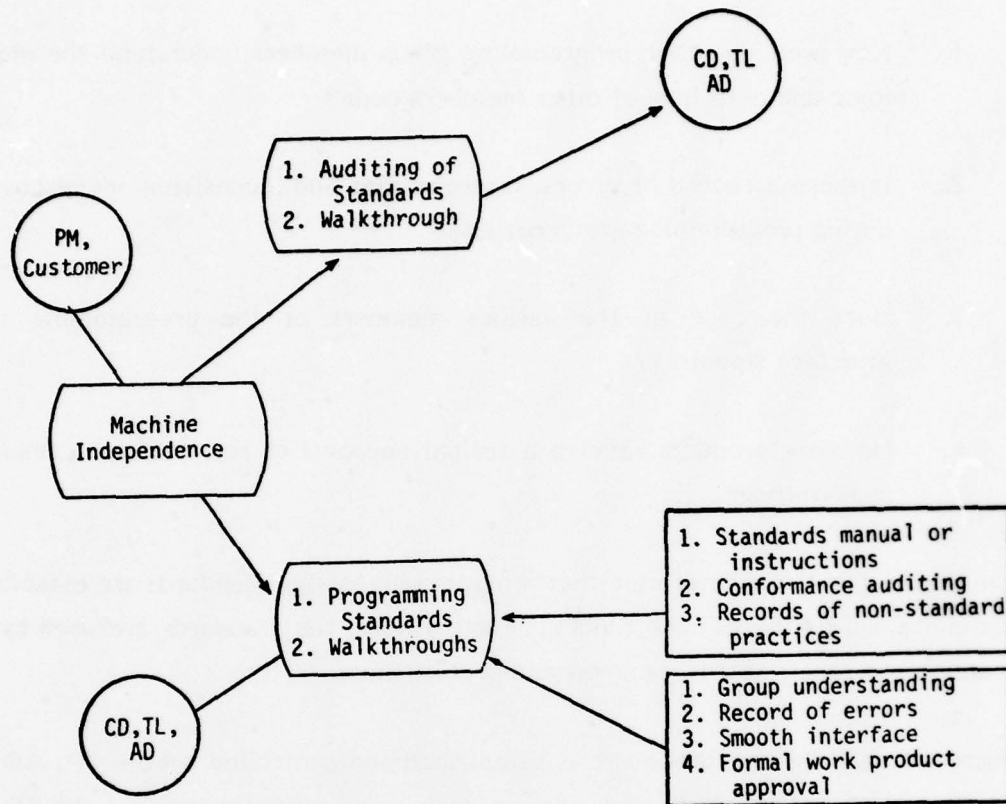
CD, TL AD

1. Auditing of Standards
2. Walkthrough

PM, Customer

Machine Independence

1. Standards manual or instructions
2. Conformance auditing
3. Records of non-standard practices

1. Programming Standards
2. Walkthroughs

1. Group understanding
2. Record of errors
3. Smooth interface
4. Formal work product approval

CD, TL, AD